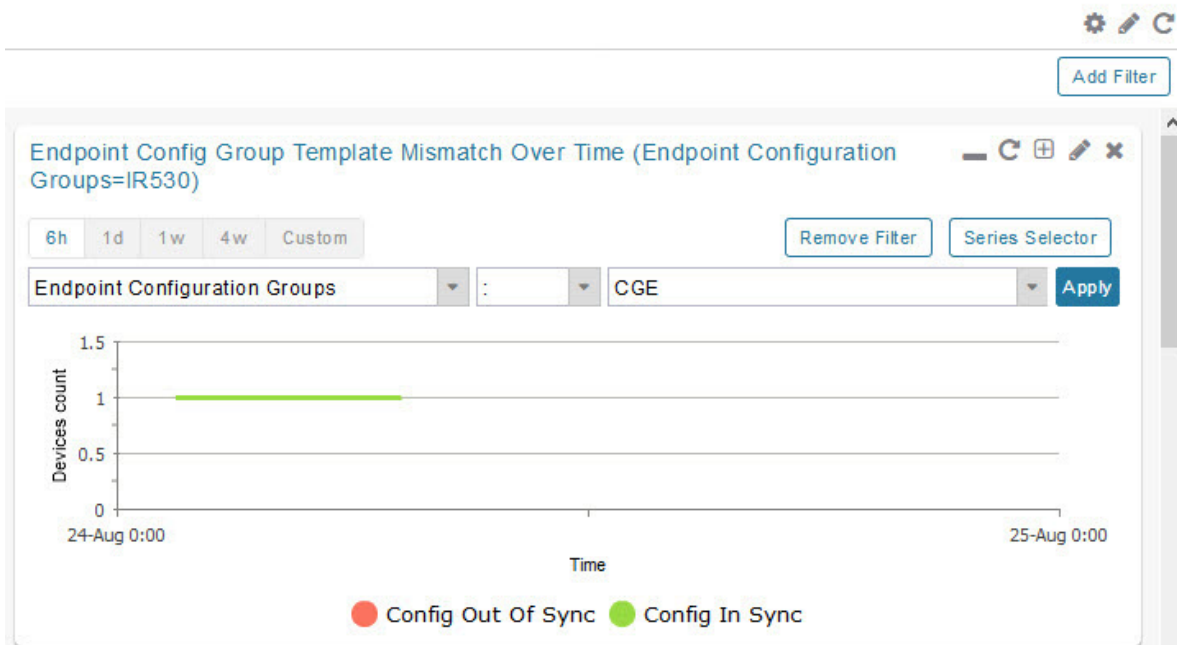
Add Filter

Endpoint Config Group Template Mismatch Over Time (Endpoint Configuration Groups=IR530)

6h 1d 1w 4w Custom

Remove Filter Series Selector

Endpoint Configuration Groups : CGE Apply

1.5
1
0.5
0
Devices count

24-Aug 0:00 25-Aug 0:00
Time

Config Out Of Sync Config In Sync